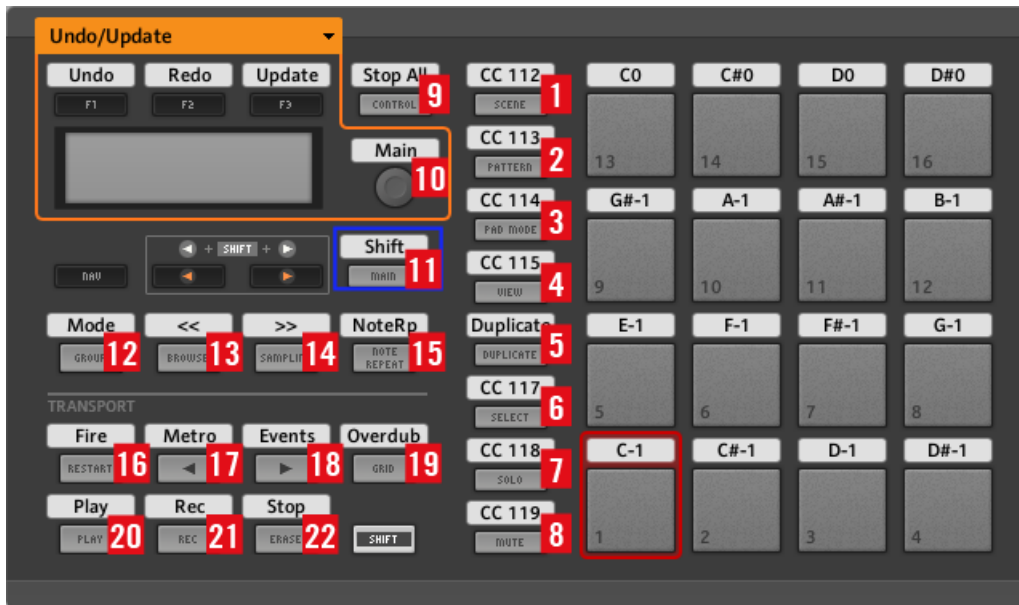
Undo/Update

Undo
F1
Redo
F2
Update
F3

Stop All
CONTROL
9

Main
10

NAV

◀ + SHIFT + ▶

Shift
MAIN
11

Mode
GROUP
12

<<
BROWSE
13

>>
SAMPLING
14

NoteRp
NOTE REPEAT
15

TRANSPORT

Fire
RESTART
16

Metro
◀
17

Events
▶
18

Overdub
GRID
19

Play
PLAY
20

Rec
REC
21

Stop
ERASE
22

SHIFT

CC 112
SCENE
1

CC 113
PATTERN
2

CC 114
PAD MODE
3

CC 115
VIEW
4

Duplicate
DUPLICATE
5

CC 117
SELECT
6

CC 118
SOLO
7

CC 119
MUTE
8

| C0 | C#0 | D0 | D#0 |
|---|---|---|---|
| 13 | 14 | 15 | 16 |
| G#-1 | A-1 | A#-1 | B-1 |
| 9 | 10 | 11 | 12 |
| E-1 | F-1 | F#-1 | G-1 |
| 5 | 6 | 7 | 8 |
| C-1 | C#-1 | D-1 | D#-1 |
| 1 | 2 | 3 | 4 |